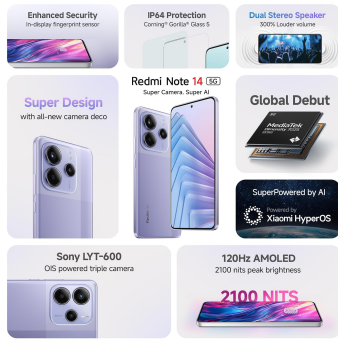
Enhanced Security
In-display fingerprint sensor

IP64 Protection
Corning® Gorilla® Glass 5

Dual Stereo Speaker
300% Louder volume

Super Design
with all-new camera deco

Redmi Note 14 5G
Super Camera. Super AI

Global Debut

MediaTek

SuperPowered by AI
Powered by
Xiaomi HyperOS

Sony LYT-600
OIS powered triple camera

120Hz AMOLED
2100 nits peak brightness

2100 NITS